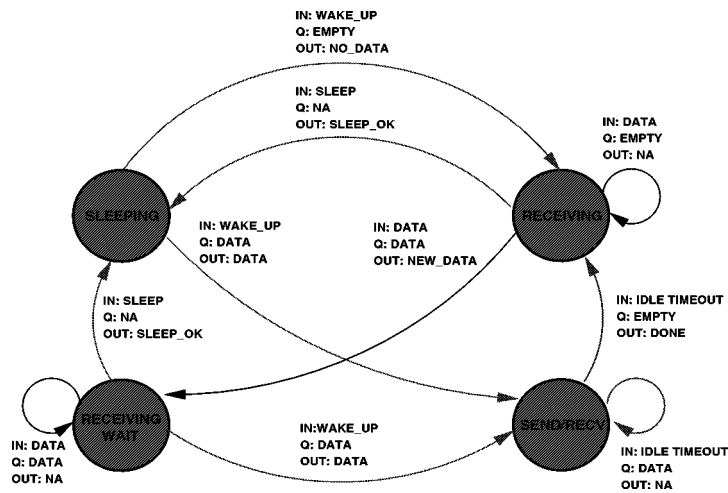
IN: WAKE_UP
Q: EMPTY
OUT: NO_DATA

IN: SLEEP
Q: NA
OUT: SLEEP_OK

IN: DATA
Q: EMPTY
OUT: NA

SLEEPING

RECEIVING

IN: WAKE_UP
Q: DATA
OUT: DATA

IN: DATA
Q: DATA
OUT: NEW_DATA

IN: SLEEP
Q: NA
OUT: SLEEP_OK

IN: IDLE TIMEOUT
Q: EMPTY
OUT: DONE

RECEIVING WAIT

SEND/RECV

IN: DATA
Q: DATA
OUT: NA

IN:WAKE_UP
Q: DATA
OUT: DATA

IN: IDLE TIMEOUT
Q: DATA
OUT: NA